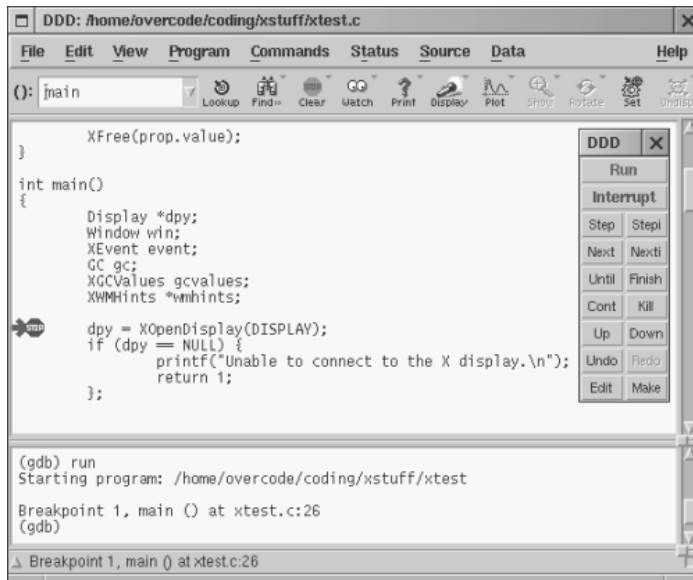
DDD: /home/overcode/coding/xstuff/xtest.c

File Edit View Program Commands Status Source Data Help

(): main

Lookup Find» Clear Watch Print Display Plot Show Rotate Set Undisp

        XFree(prop.value);
}

int main()
{
        Display *dpy;
        Window win;
        XEvent event;
        GC gc;
        XGCValues gcvalues;
        XWMHints *wmhints;

STOP    dpy = XOpenDisplay(DISPLAY);
        if (dpy == NULL) {
                printf("Unable to connect to the X display.\n");
                return 1;
        };

| DDD | X |
|---|---|
| Run | |
| Interrupt | |
| Step | Stepi |
| Next | Nexti |
| Until | Finish |
| Cont | Kill |
| Up | Down |
| Undo | Redo |
| Edit | Make |

(gdb) run
Starting program: /home/overcode/coding/xstuff/xtest

Breakpoint 1, main () at xtest.c:26
(gdb)

Breakpoint 1, main () at xtest.c:26